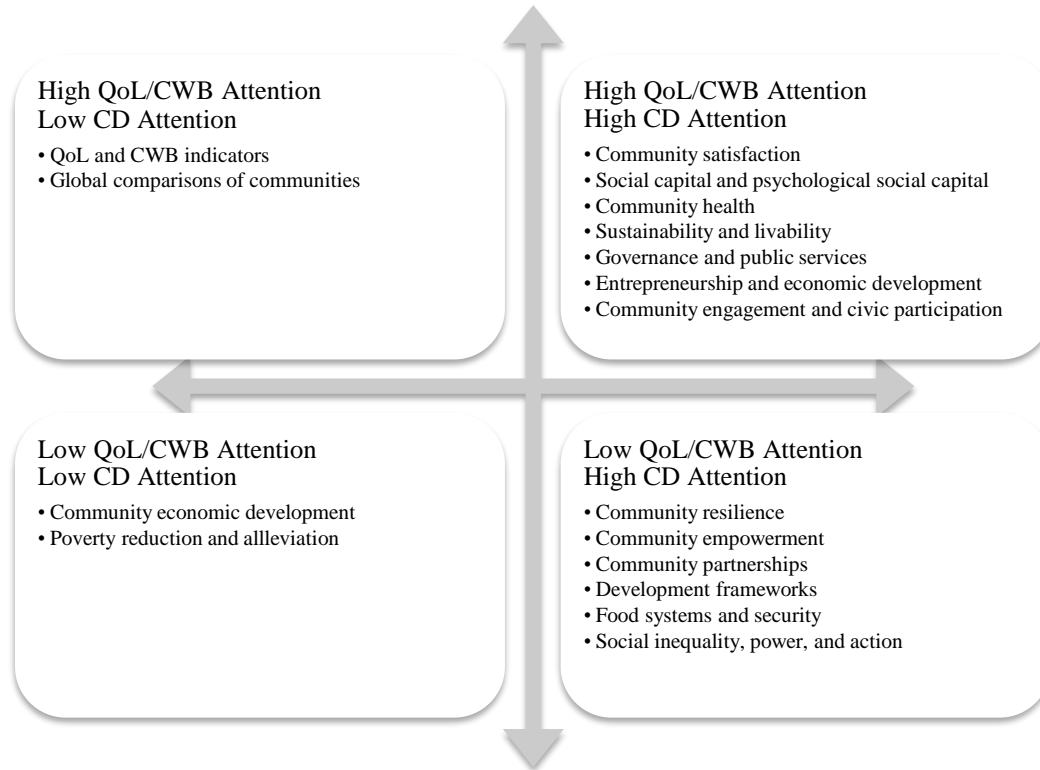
High QoL/CWB Attention
Low CD Attention

• QoL and CWB indicators
• Global comparisons of communities

High QoL/CWB Attention
High CD Attention

• Community satisfaction
• Social capital and psychological social capital
• Community health
• Sustainability and livability
• Governance and public services
• Entrepreneurship and economic development
• Community engagement and civic participation

Low QoL/CWB Attention
Low CD Attention

• Community economic development
• Poverty reduction and allleviation

Low QoL/CWB Attention
High CD Attention

• Community resilience
• Community empowerment
• Community partnerships
• Development frameworks
• Food systems and security
• Social inequality, power, and action